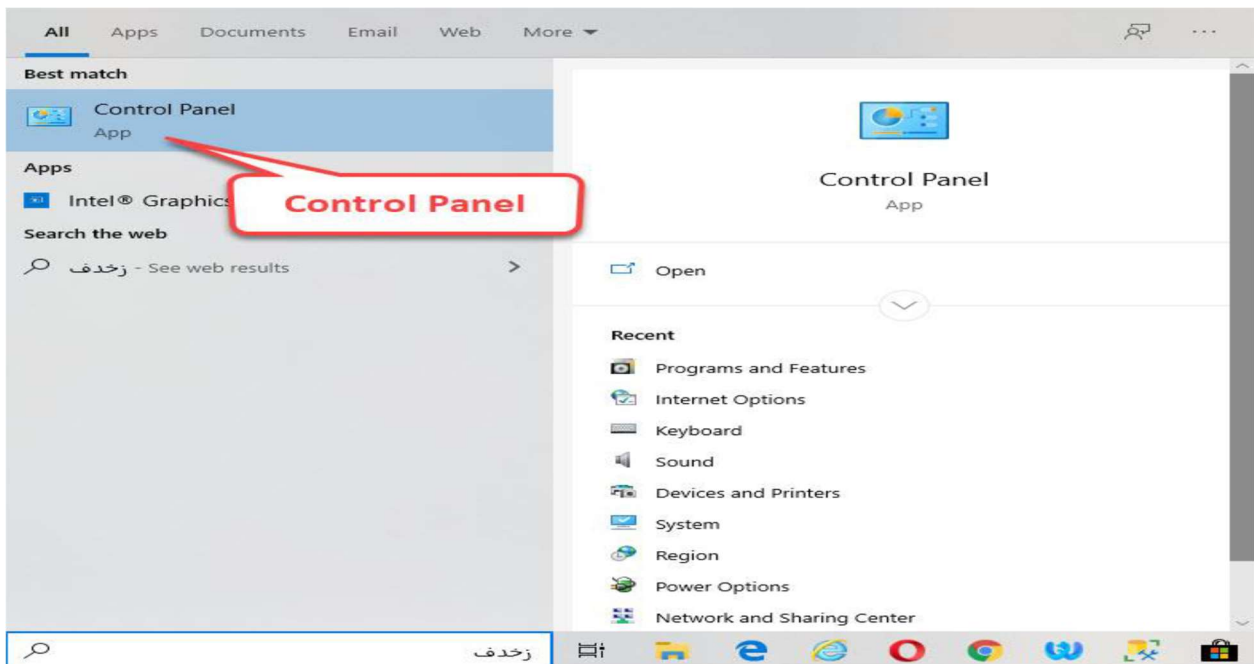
All Apps Documents Email Web More ▾ ···

Best match

Control Panel
App

Apps

Intel® Graphics

Control Panel

Search the web

زخدف - See web results >

Control Panel
App

Open

Recent

Programs and Features
Internet Options
Keyboard
Sound
Devices and Printers
System
Region
Power Options
Network and Sharing Center

زخدف